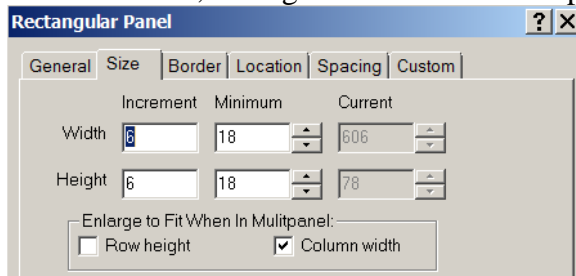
Rectangular Panel

?

X

General

Size

Border

Location

Spacing

Custom

| | Increment | Minimum | Current |
|---|---|---|---|
| Width | 6 | 18 | 606 |
| Height | 6 | 18 | 78 |

Enlarge to Fit When In Mulitpanel:

Row height

Column width